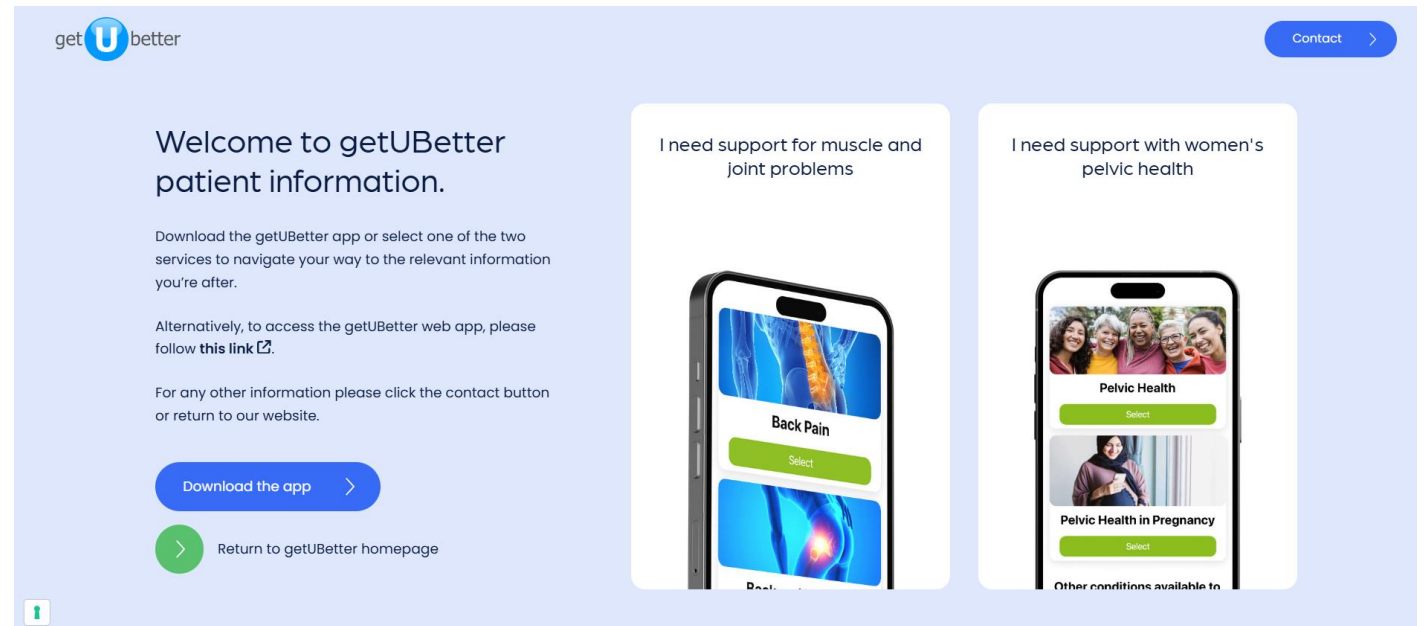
get U better

Contact

Welcome to getUBetter patient information.

Download the getUBetter app or select one of the two services to navigate your way to the relevant information you're after.

Alternatively, to access the getUBetter web app, please follow **this link**.

For any other information please click the contact button or return to our website.

Download the app

Return to getUBetter homepage

I need support for muscle and joint problems

Back Pain

Select

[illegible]

I need support with women's pelvic health

Pelvic Health

Select

Pelvic Health in Pregnancy

Select

Other conditions available to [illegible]